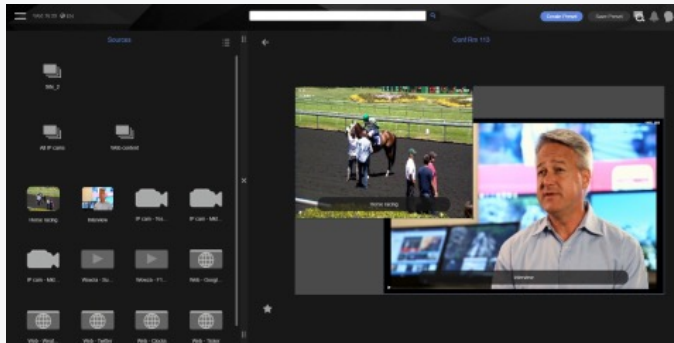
Sources

Conf Rm 113

Create Preset

Save Preset

Site_2

All IP Cams

Web content

Horse racing

Interview

IP Cam - Tra...

IP Cam - Mil...

IP Cam - Mil...

Wowza - Su...

Wowza - F1...

Web - Goog...

Web - Weat...

Web - Twitter

Web - Clock

Web - Ticker

Horse racing

Interview